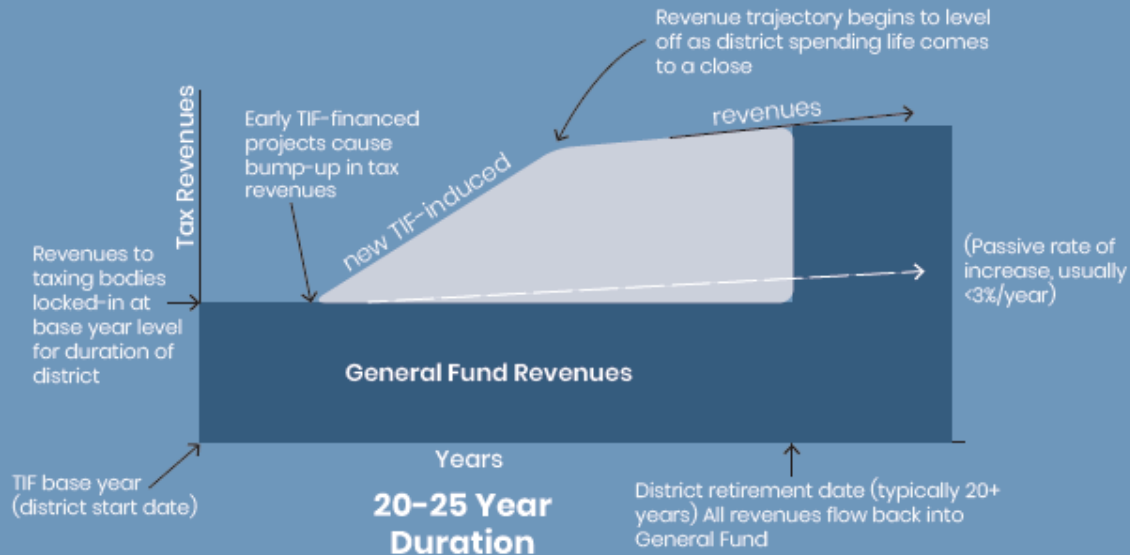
Revenue trajectory begins to level off as district spending life comes to a close

Tax Revenues

Early TIF-financed projects cause bump-up in tax revenues

new TIF-induced

revenues

Revenues to taxing bodies locked-in at base year level for duration of district

(Passive rate of increase, usually <3%/year)

General Fund Revenues

Years

TIF base year (district start date)

20-25 Year Duration

District retirement date (typically 20+ years) All revenues flow back into General Fund